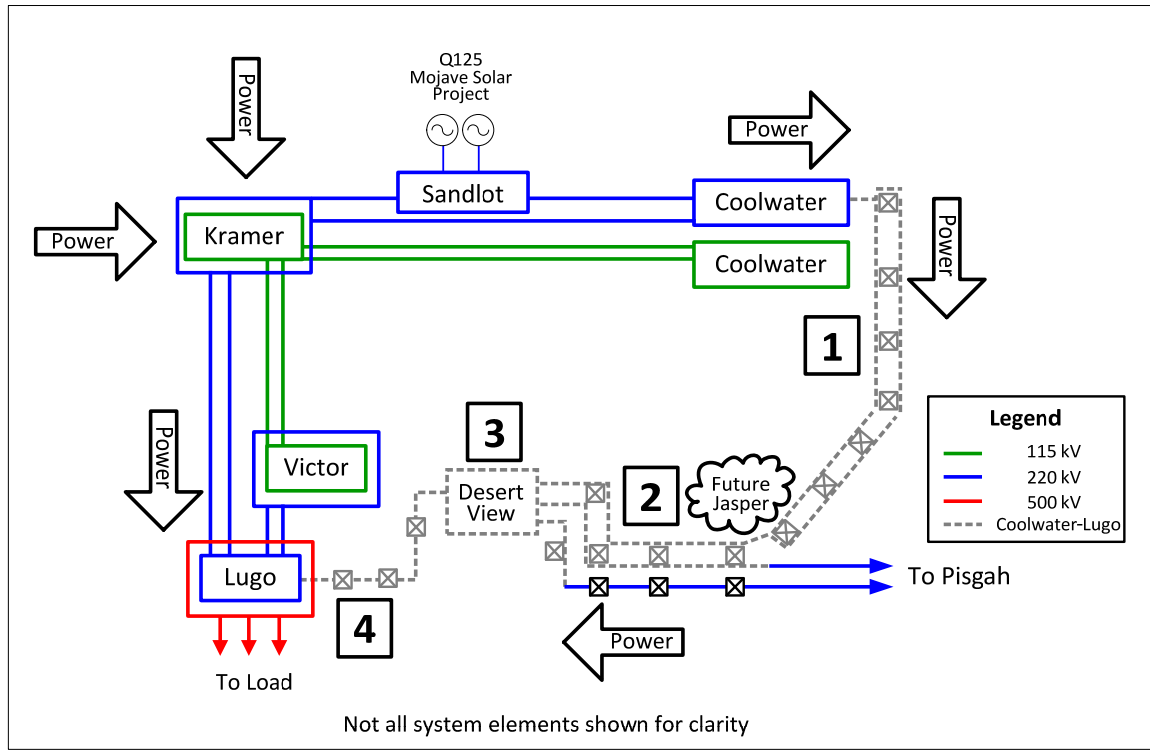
Power

Q125
Mojave Solar
Project

Power

Sandlot

Coolwater

Power

Kramer

Coolwater

Power

1

Power

3

Legend

115 kV

220 kV

500 kV

Coolwater-Lugo

Victor

Desert
View

2

Future
Jasper

Lugo

To Pisgah

4

Power

To Load

Not all system elements shown for clarity